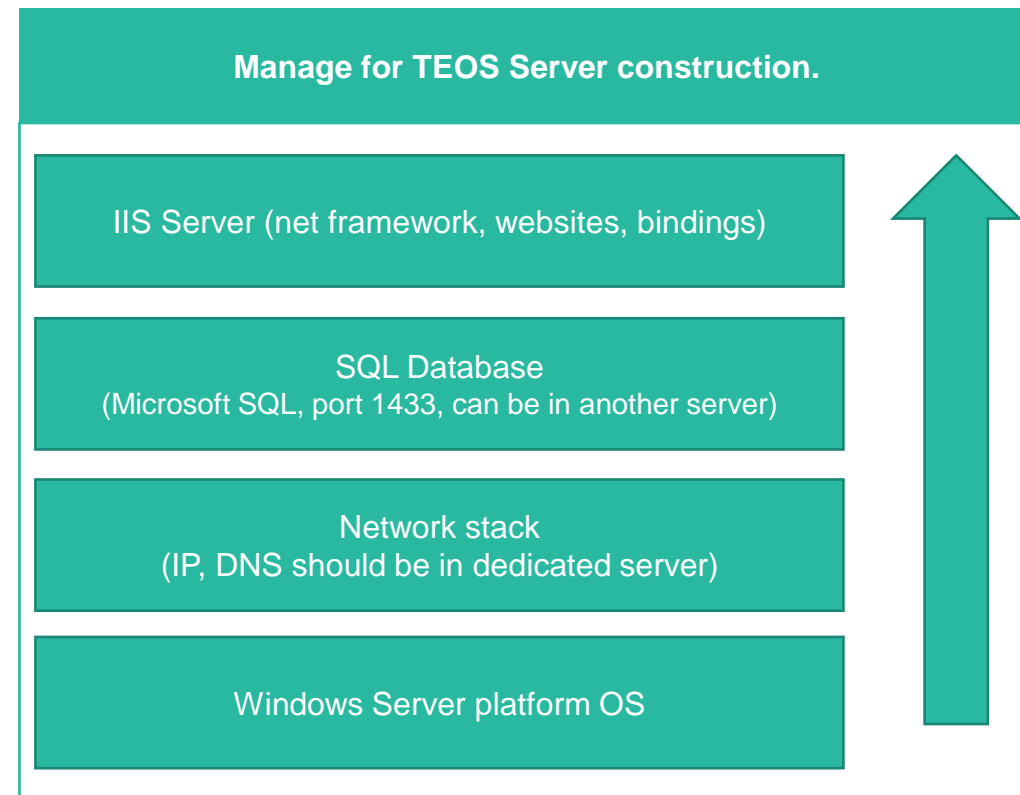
Manage for TEOS Server construction.

IIS Server (net framework, websites, bindings)

SQL Database
(Microsoft SQL, port 1433, can be in another server)

Network stack
(IP, DNS should be in dedicated server)

Windows Server platform OS